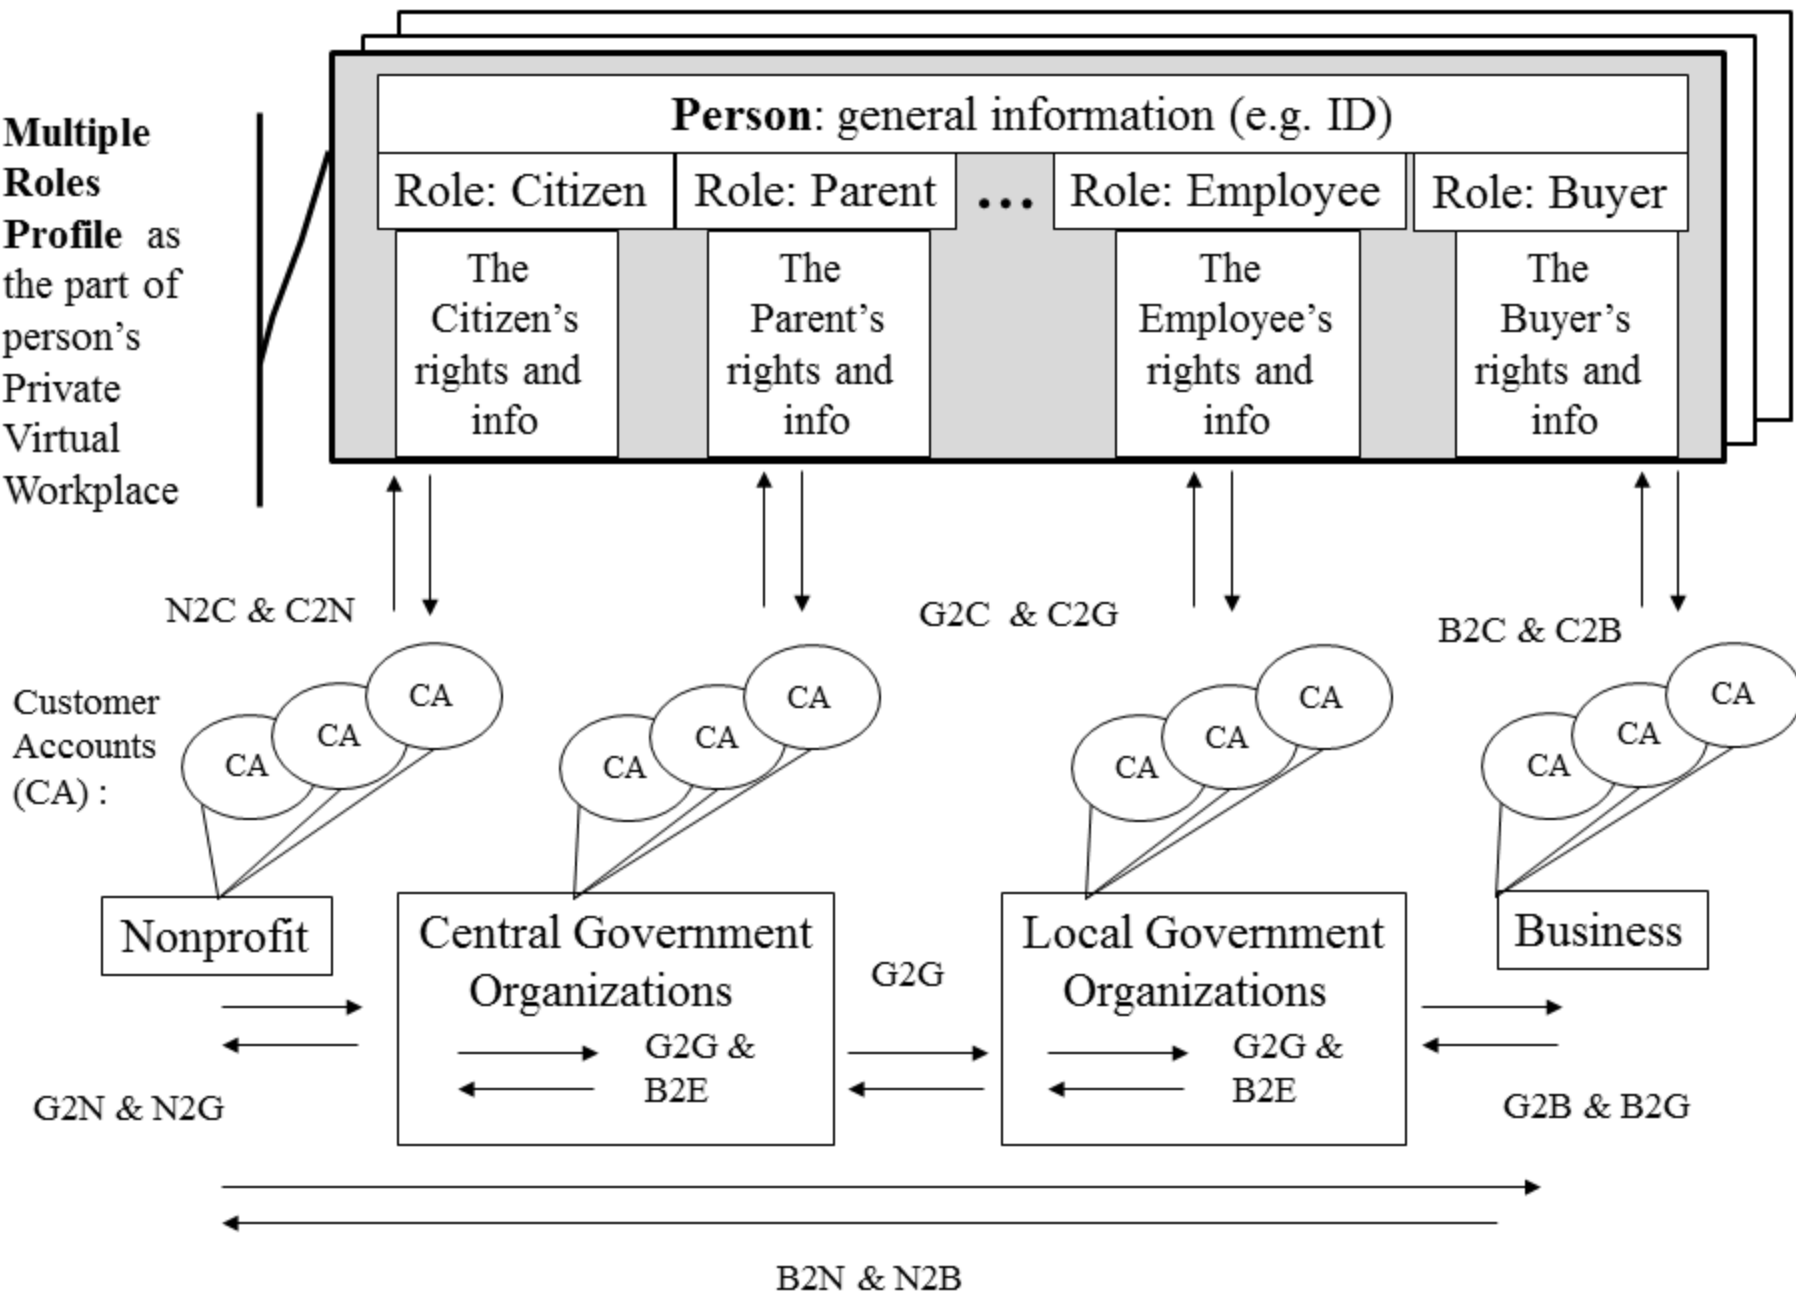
**Multiple Roles Profile** as the part of person's Private Virtual Workplace

**Person**: general information (e.g. ID)

Role: Citizen

Role: Parent

...

Role: Employee

Role: Buyer

The Citizen's rights and info

The Parent's rights and info

The Employee's rights and info

The Buyer's rights and info

N2C & C2N

G2C & C2G

B2C & C2B

Customer Accounts (CA) :

CA CA CA

CA CA CA

CA CA CA

CA CA CA

Nonprofit

Central Government Organizations

G2G & B2E

G2G

Local Government Organizations

G2G & B2E

Business

G2N & N2G

G2B & B2G

B2N & N2B